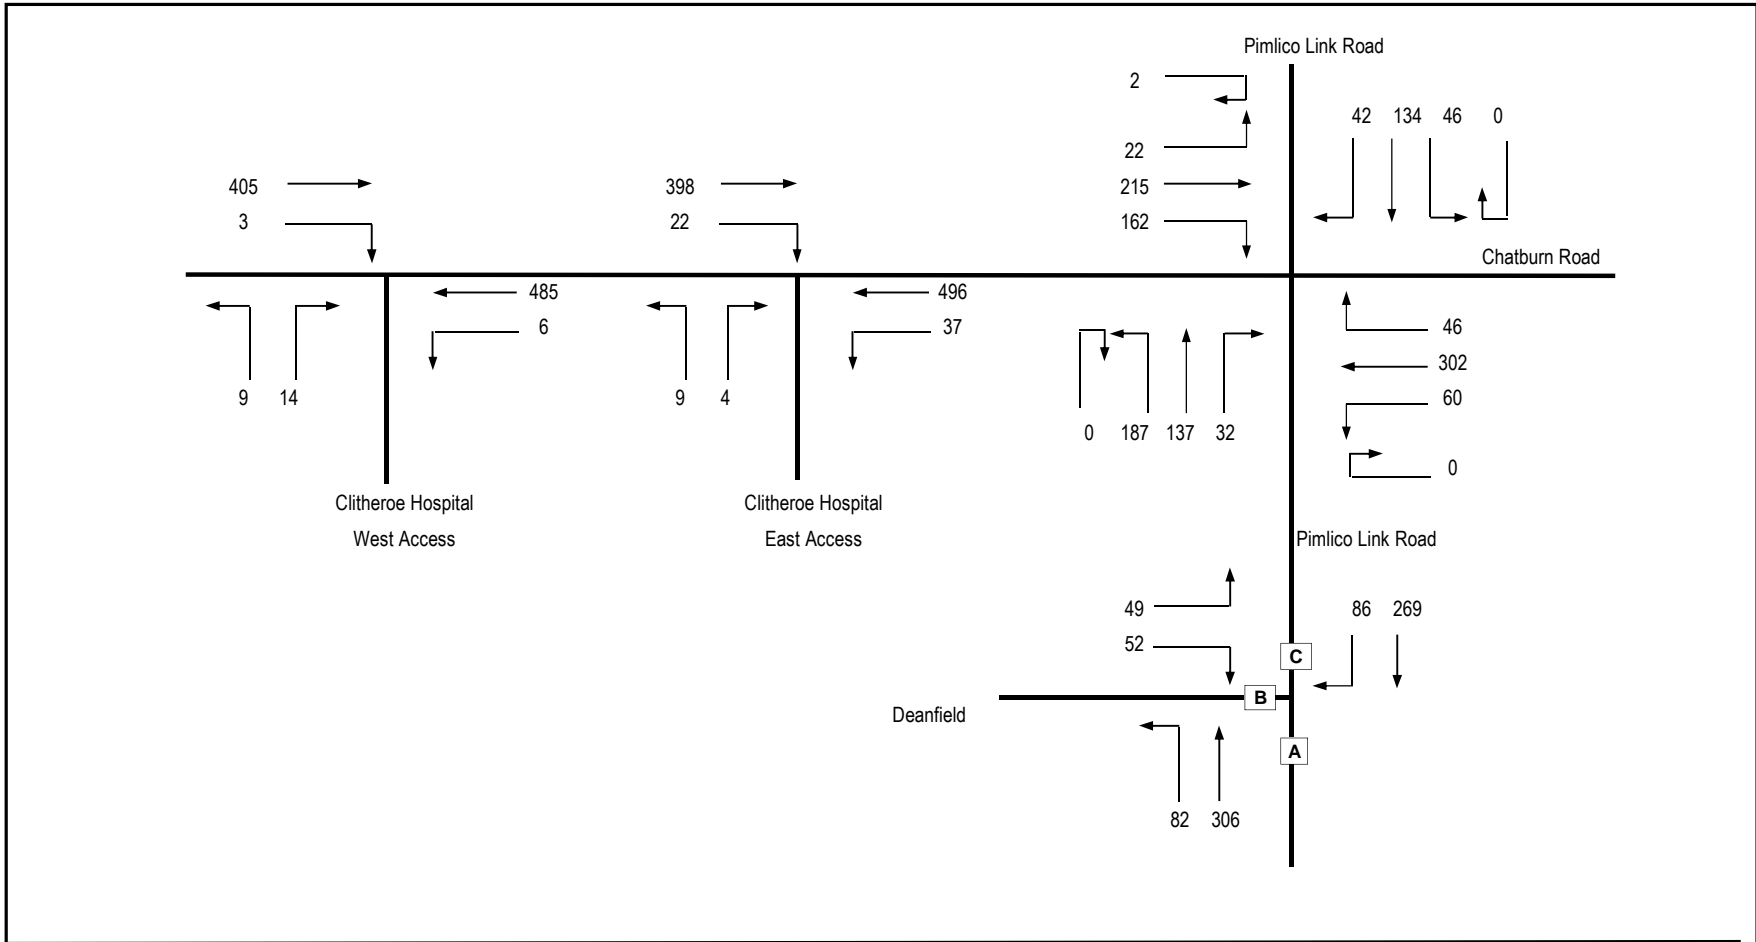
Pimlico Link Road

2

22

42 134 46 0

405

3

398

22

215

162

Chatburn Road

485

6

496

37

46

302

60

0

9 14

9 4

0 187 137 32

Clitheroe Hospital West Access

Clitheroe Hospital East Access

Pimlico Link Road

49

52

86 269

C

B

A

Deanfield

82 306